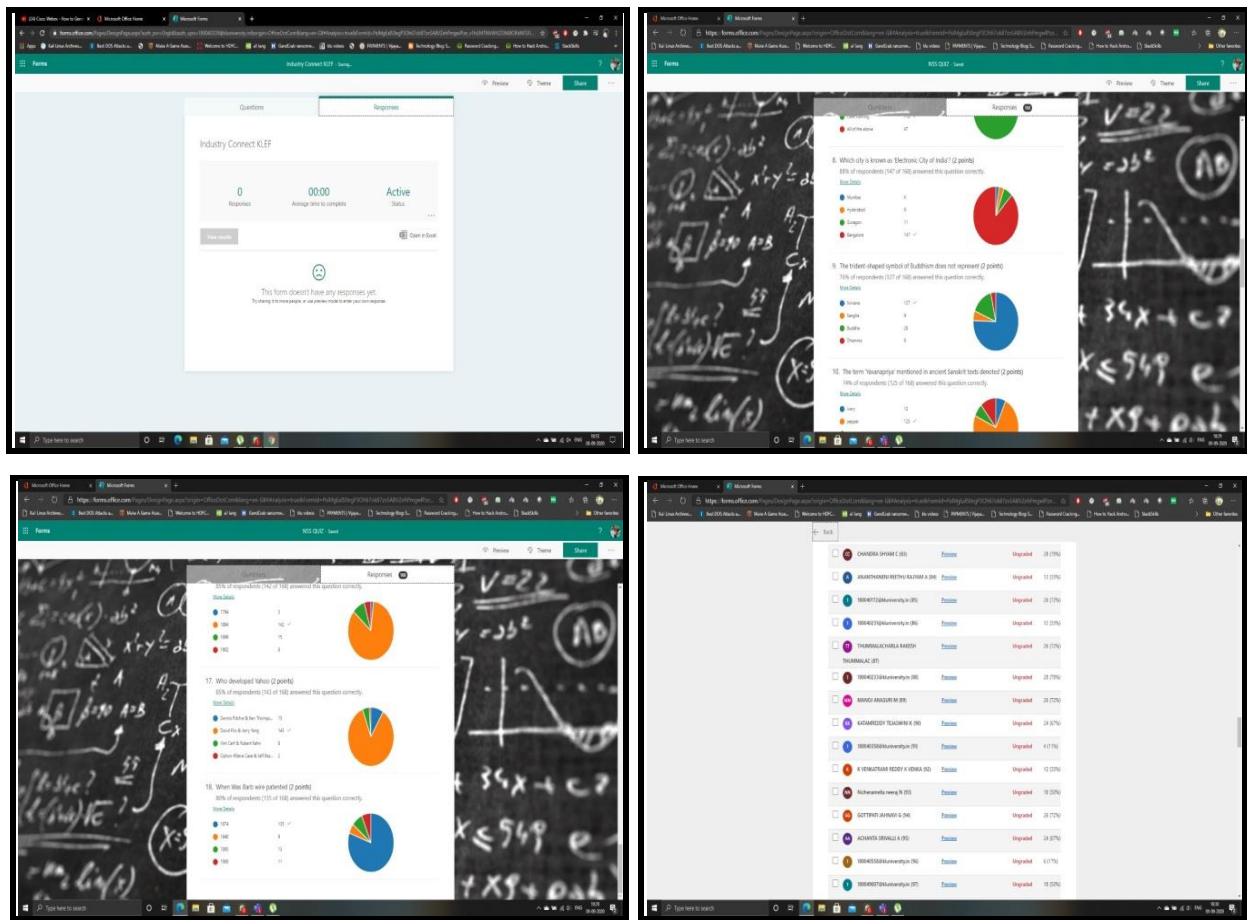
Forms
Industry Connect KLEF - Saving...
Preview Theme Share
Questions Responses
Industry Connect KLEF
0
Responses
00:00
Average time to complete
Active
Status
View results
Open in Excel
This form doesn't have any responses yet.
Type here to search

Forms
NSS QUIZ - Saved
Preview Theme Share
Questions Responses 168
All of the above 47
8. Which city is known as 'Electronic City of India'? (2 points)
88% of respondents (147 of 168) answered this question correctly.
More Details
Mumbai
Hyderabad
Gurugram 11
Bangalore 147 ✓
9. The trident-shaped symbol of Buddhism does not represent (2 points)
76% of respondents (127 of 168) answered this question correctly.
More Details
Nirvana 127 ✓
Sangha
Buddha 28
Dhamma
10. The term 'Yavanapriya' mentioned in ancient Sanskrit texts denoted (2 points)
74% of respondents (125 of 168) answered this question correctly.
More Details
Ivory 12
pepper 125 ✓
Type here to search

Forms
NSS QUIZ - Saved
Preview Theme Share
Questions Responses 168
85% of respondents (142 of 168) answered this question correctly.
More Details
1794 3
1084 142 ✓
1098 15
1902
17. Who developed Yahoo (2 points)
85% of respondents (143 of 168) answered this question correctly.
More Details
Dennis Ritchie & Ken Thompson 13
David Filo & Jerry Yang 143 ✓
Vint Cerf & Robert Kahn
Carlson Wilson Case & Jeff Wa... 2
18. When Was Barb wire patented (2 points)
80% of respondents (135 of 168) answered this question correctly.
More Details
1874 135 ✓
1840
1895 13
1900 11
Type here to search

Back
CHANDRA SHYAM C (83) Preview Ungraded 28 (70%)
ANANTHANENI REETHI RAJYAM A (84) Preview Ungraded 13 (33%)
180040172@kluniversity.in (85) Preview Ungraded 28 (70%)
180040210@kluniversity.in (86) Preview Ungraded 10 (25%)
THUMMALACHARLA RAKESH THUMMALAC (87) Preview Ungraded 28 (70%)
180040233@kluniversity.in (88) Preview Ungraded 28 (70%)
MANDI ANASURI M (89) Preview Ungraded 28 (70%)
KATAMREDDY TEJASWINI K (90) Preview Ungraded 24 (67%)
180040558@kluniversity.in (91) Preview Ungraded 4 (11%)
K VENKATRAMI REDDY K VENKA (92) Preview Ungraded 12 (33%)
Nicheramella neeraj N (93) Preview Ungraded 18 (50%)
GOTTIPATI JAHNAVI G (94) Preview Ungraded 28 (72%)
ACHANTA SRIVALLI A (95) Preview Ungraded 24 (67%)
180040558@kluniversity.in (96) Preview Ungraded 6 (17%)
180040907@kluniversity.in (97) Preview Ungraded 18 (50%)
Type here to search